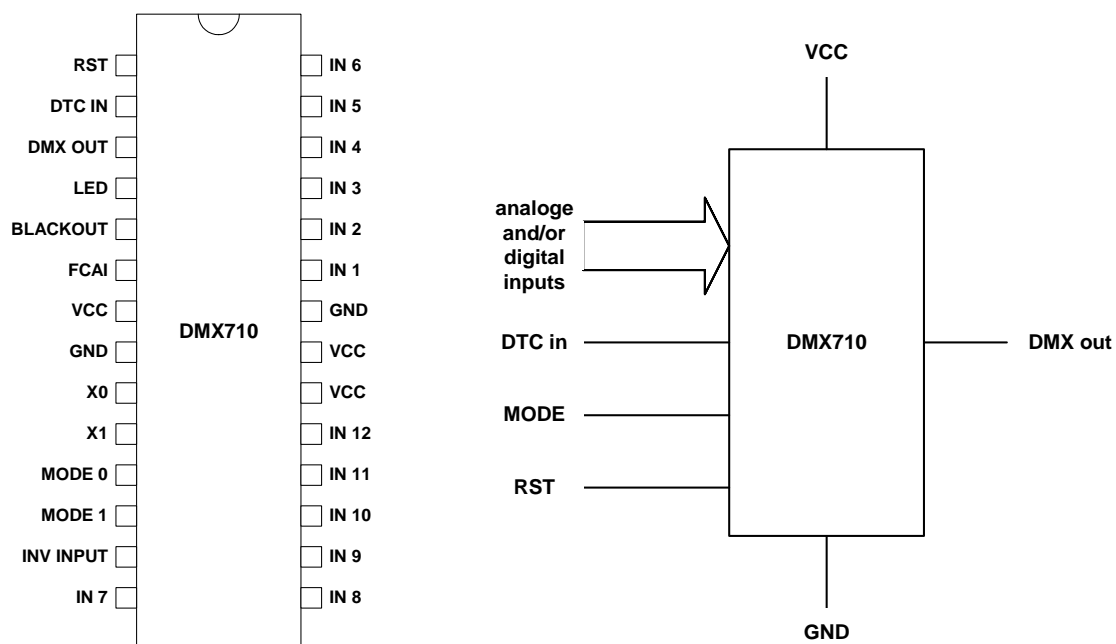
RST
DTC IN
DMX OUT
LED
BLACKOUT
FCAI
VCC
GND
X0
X1
MODE 0
MODE 1
INV INPUT
IN 7

DMX710

IN 6
IN 5
IN 4
IN 3
IN 2
IN 1
GND
VCC
VCC
IN 12
IN 11
IN 10
IN 9
IN 8

VCC

analoge and/or digital inputs

DTC in

MODE

RST

DMX710

DMX out

GND